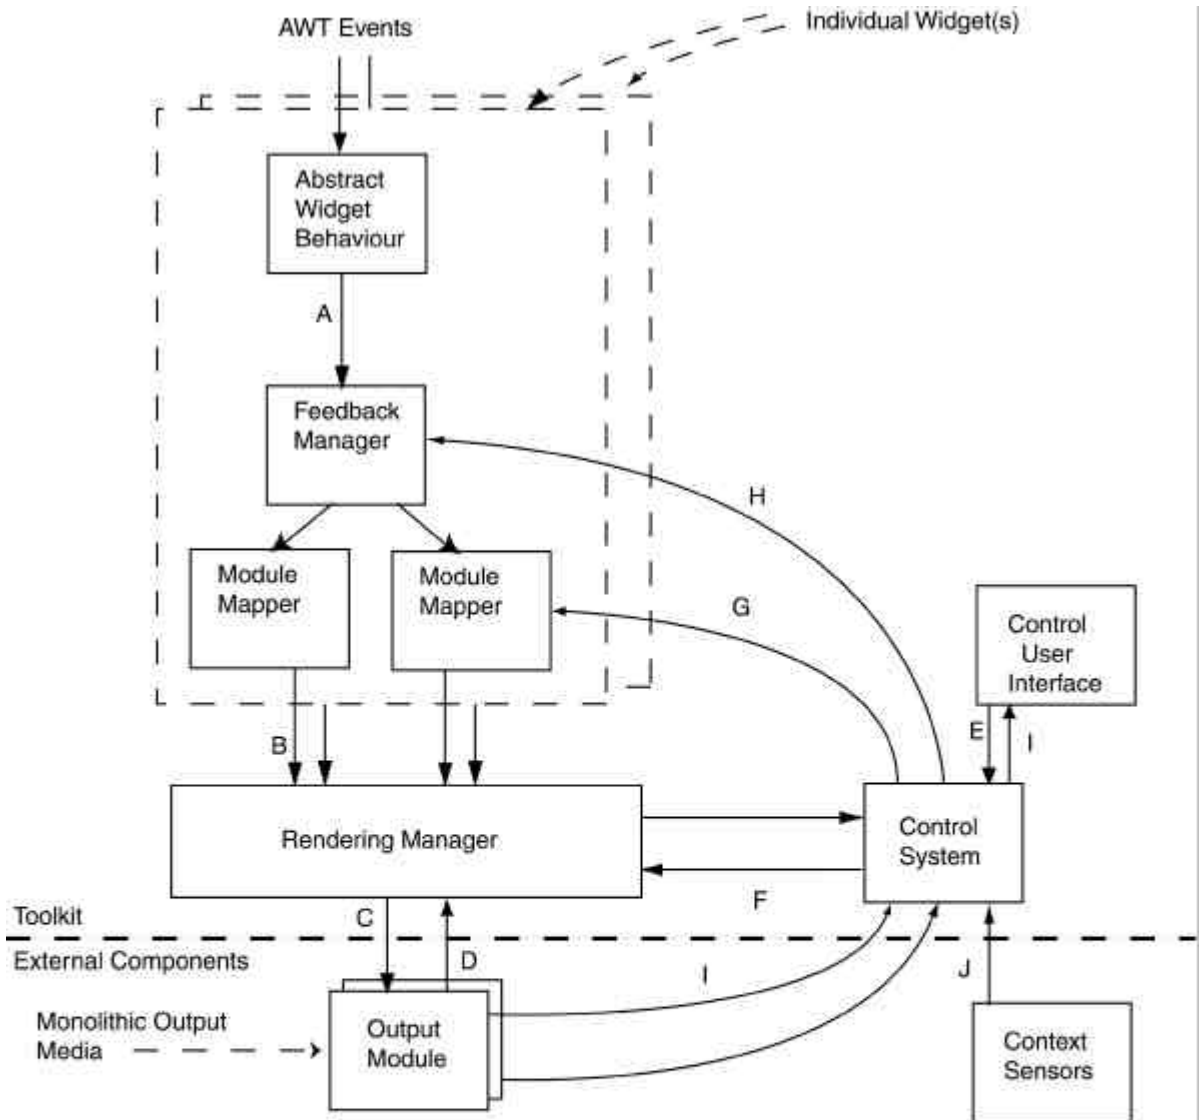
AWT Events

Individual Widget(s)

Abstract Widget Behaviour

A

Feedback Manager

H

Module Mapper

Module Mapper

G

Control User Interface

E

I

B

Rendering Manager

Control System

F

Toolkit

C

External Components

D

I

J

Monolithic Output Media

Output Module

Context Sensors